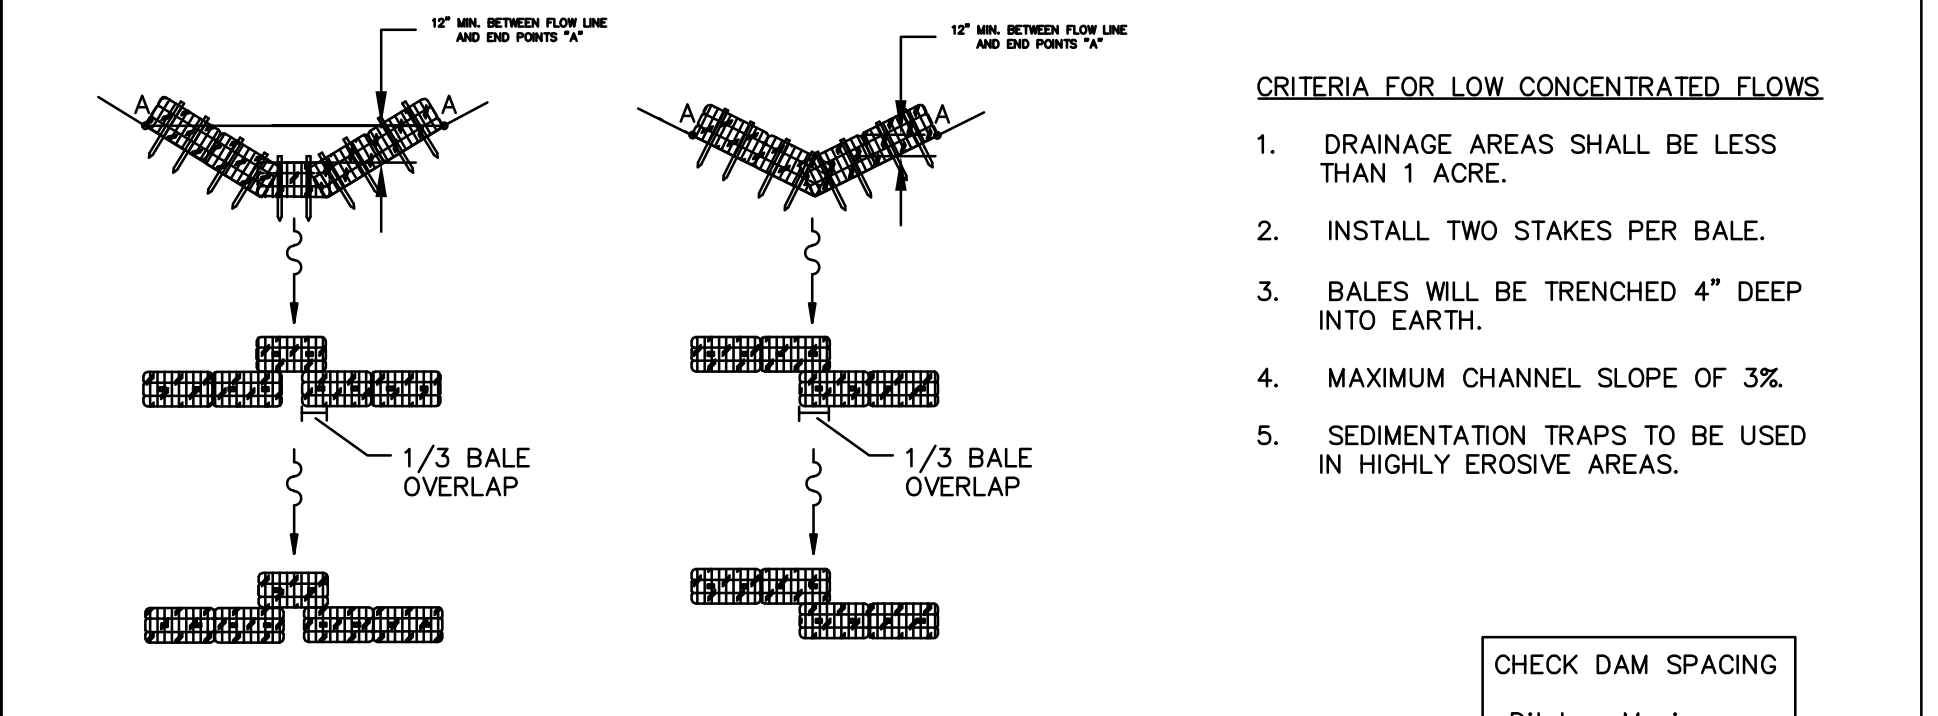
12" MIN. BETWEEN FLOW LINE AND END POINTS "A"

A

A

1/3 BALE OVERLAP

12" MIN. BETWEEN FLOW LINE AND END POINTS "A"

A

A

1/3 BALE OVERLAP

CRITERIA FOR LOW CONCENTRATED FLOWS

1. DRAINAGE AREAS SHALL BE LESS THAN 1 ACRE.

2. INSTALL TWO STAKES PER BALE.

3. BALES WILL BE TRENCHED 4" DEEP INTO EARTH.

4. MAXIMUM CHANNEL SLOPE OF 3%.

5. SEDIMENTATION TRAPS TO BE USED IN HIGHLY EROSIVE AREAS.

CHECK DAM SPACING

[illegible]